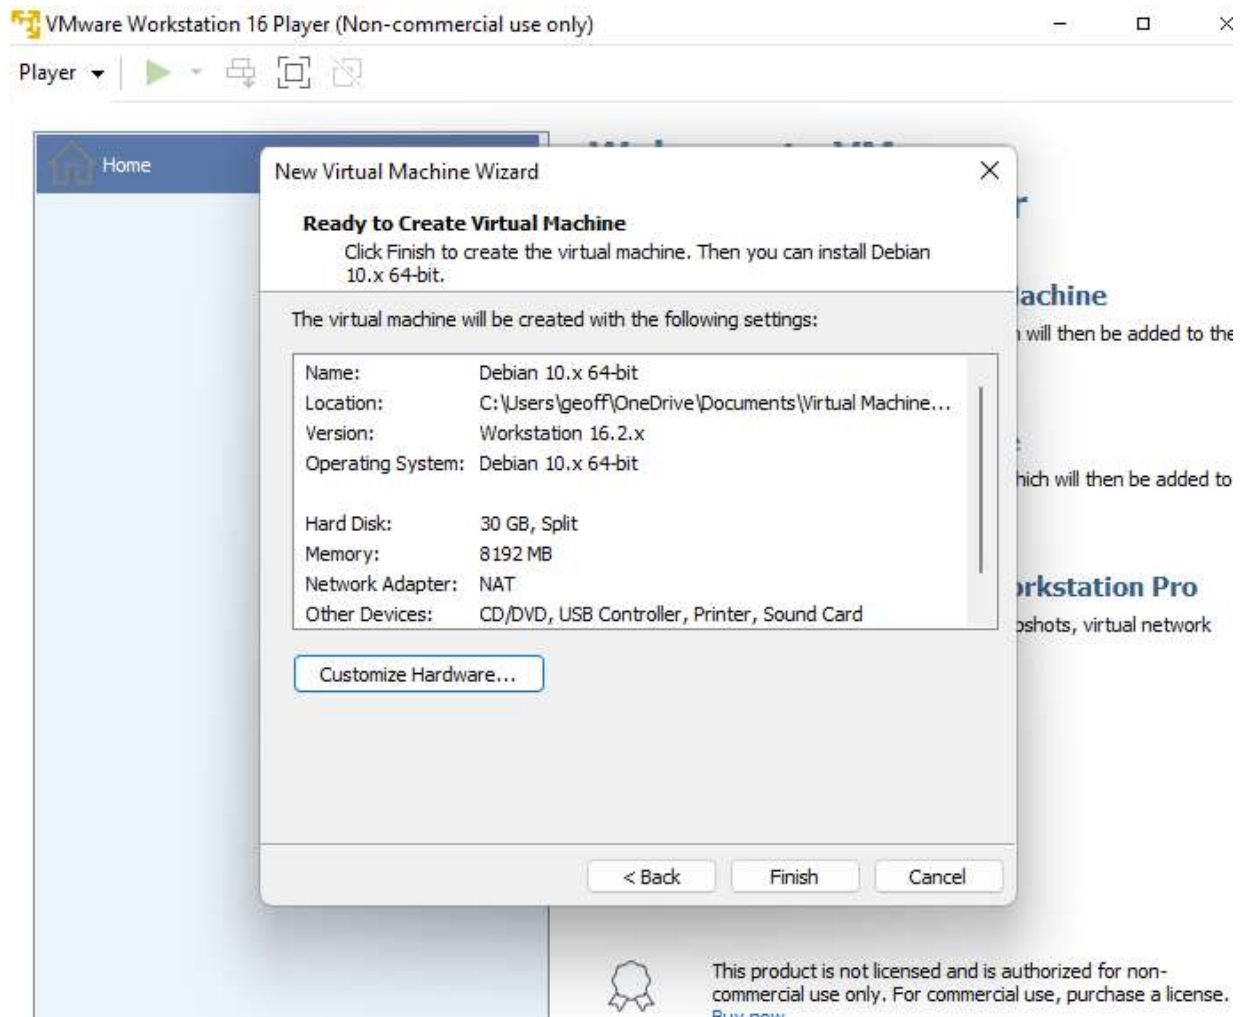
VMware Workstation 16 Player (Non-commercial use only)

Player

Home

New Virtual Machine Wizard

Ready to Create Virtual Machine

Click Finish to create the virtual machine. Then you can install Debian 10.x 64-bit.

The virtual machine will be created with the following settings:

| | |
|---|---|
| Name: | Debian 10.x 64-bit |
| Location: | C:\Users\geoff\OneDrive\Documents\Virtual Machine... |
| Version: | Workstation 16.2.x |
| Operating System: | Debian 10.x 64-bit |
| Hard Disk: | 30 GB, Split |
| Memory: | 8192 MB |
| Network Adapter: | NAT |
| Other Devices: | CD/DVD, USB Controller, Printer, Sound Card |

Customize Hardware...

< Back

Finish

Cancel

r

achine

will then be added to the

hich will then be added to

rkstation Pro

pshots, virtual network

This product is not licensed and is authorized for non-commercial use only. For commercial use, purchase a license.

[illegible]